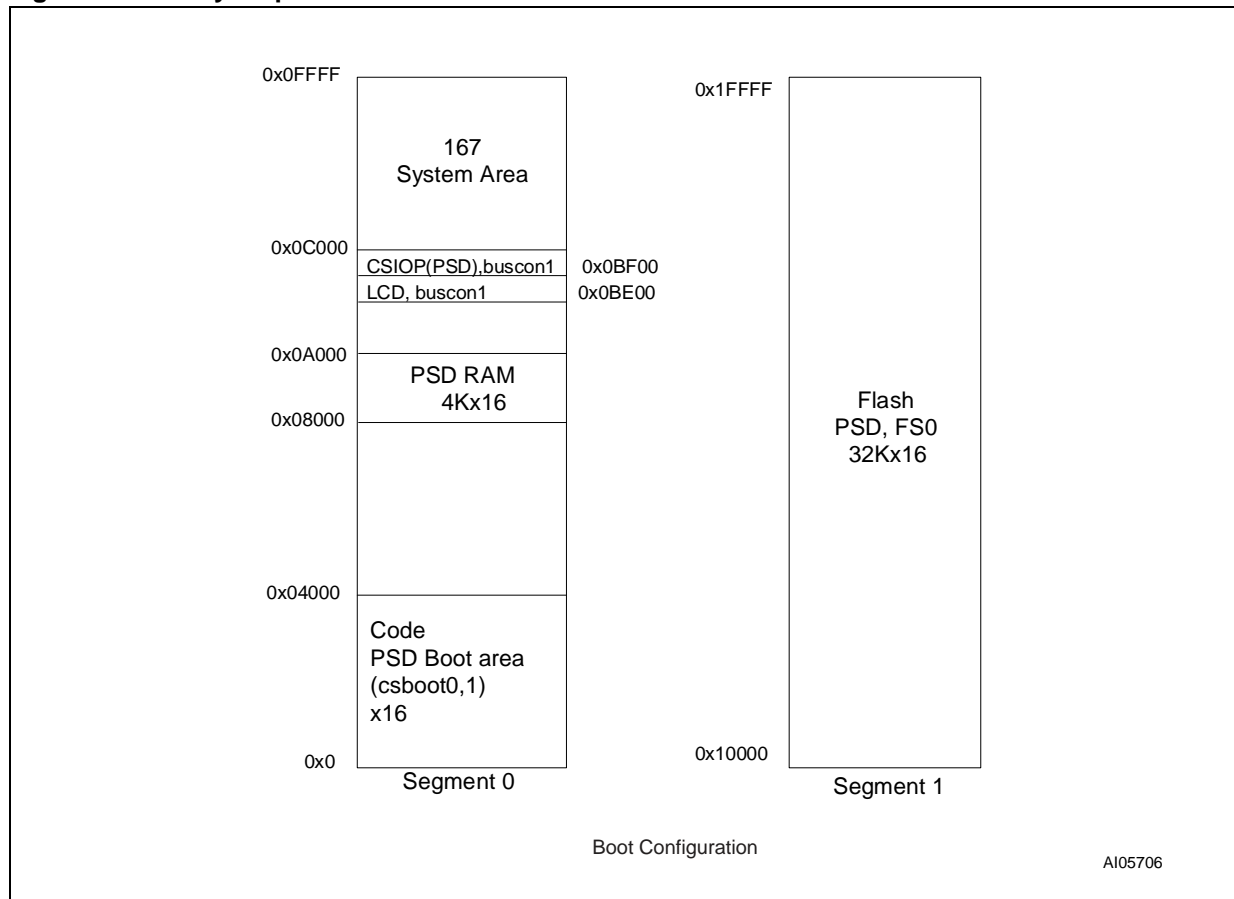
0x0FFFF

167
System Area

0x0C000

CSIOP(PSD),buscon1 0x0BF00

LCD, buscon1 0x0BE00

0x0A000

PSD RAM
4Kx16

0x08000

0x04000

Code
PSD Boot area
(csboot0,1)
x16

0x0

Segment 0

0x1FFFF

Flash
PSD, FS0
32Kx16

0x10000

Segment 1

Boot Configuration

AI05706